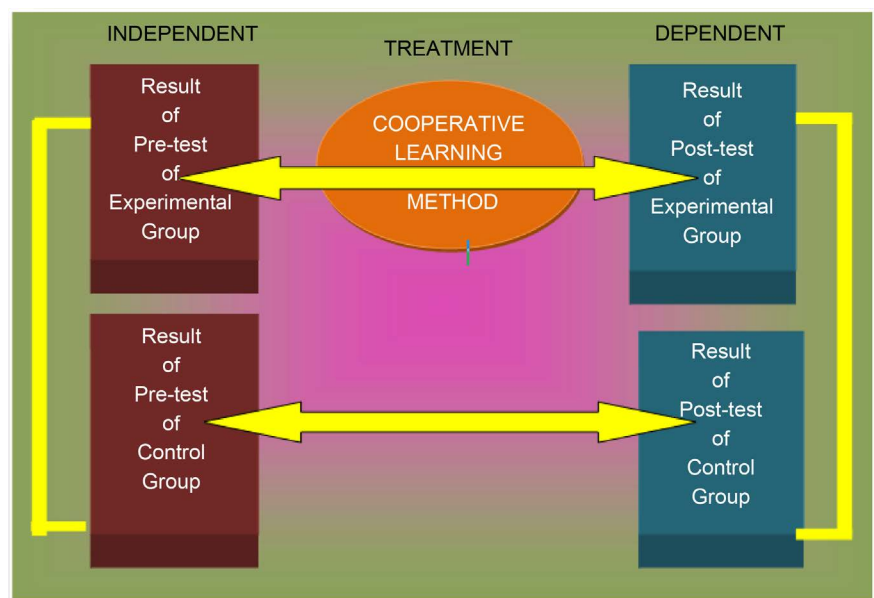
INDEPENDENT

TREATMENT

DEPENDENT

Result of Pre-test of Experimental Group

COOPERATIVE LEARNING METHOD

Result of Post-test of Experimental Group

Result of Pre-test of Control Group

Result of Post-test of Control Group